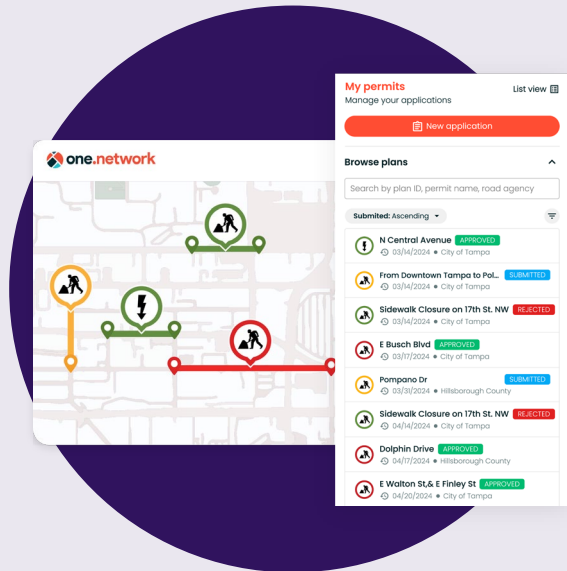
one.network

My permits
Manage your applications

List view

New application

Browse plans

Search by plan ID, permit name, road agency

Submitted: Ascending

N Central Avenue APPROVED
03/14/2024 • City of Tampa

From Downtown Tampa to Pol... SUBMITTED
03/14/2024 • City of Tampa

Sidewalk Closure on 17th St. NW REJECTED
03/14/2024 • City of Tampa

E Busch Blvd APPROVED
03/17/2024 • City of Tampa

Pompano Dr SUBMITTED
03/31/2024 • Hillsborough County

Sidewalk Closure on 17th St. NW REJECTED
04/14/2024 • City of Tampa

Dolphin Drive APPROVED
04/17/2024 • Hillsborough County

E Walton St,& E Finley St APPROVED
04/20/2024 • City of Tampa